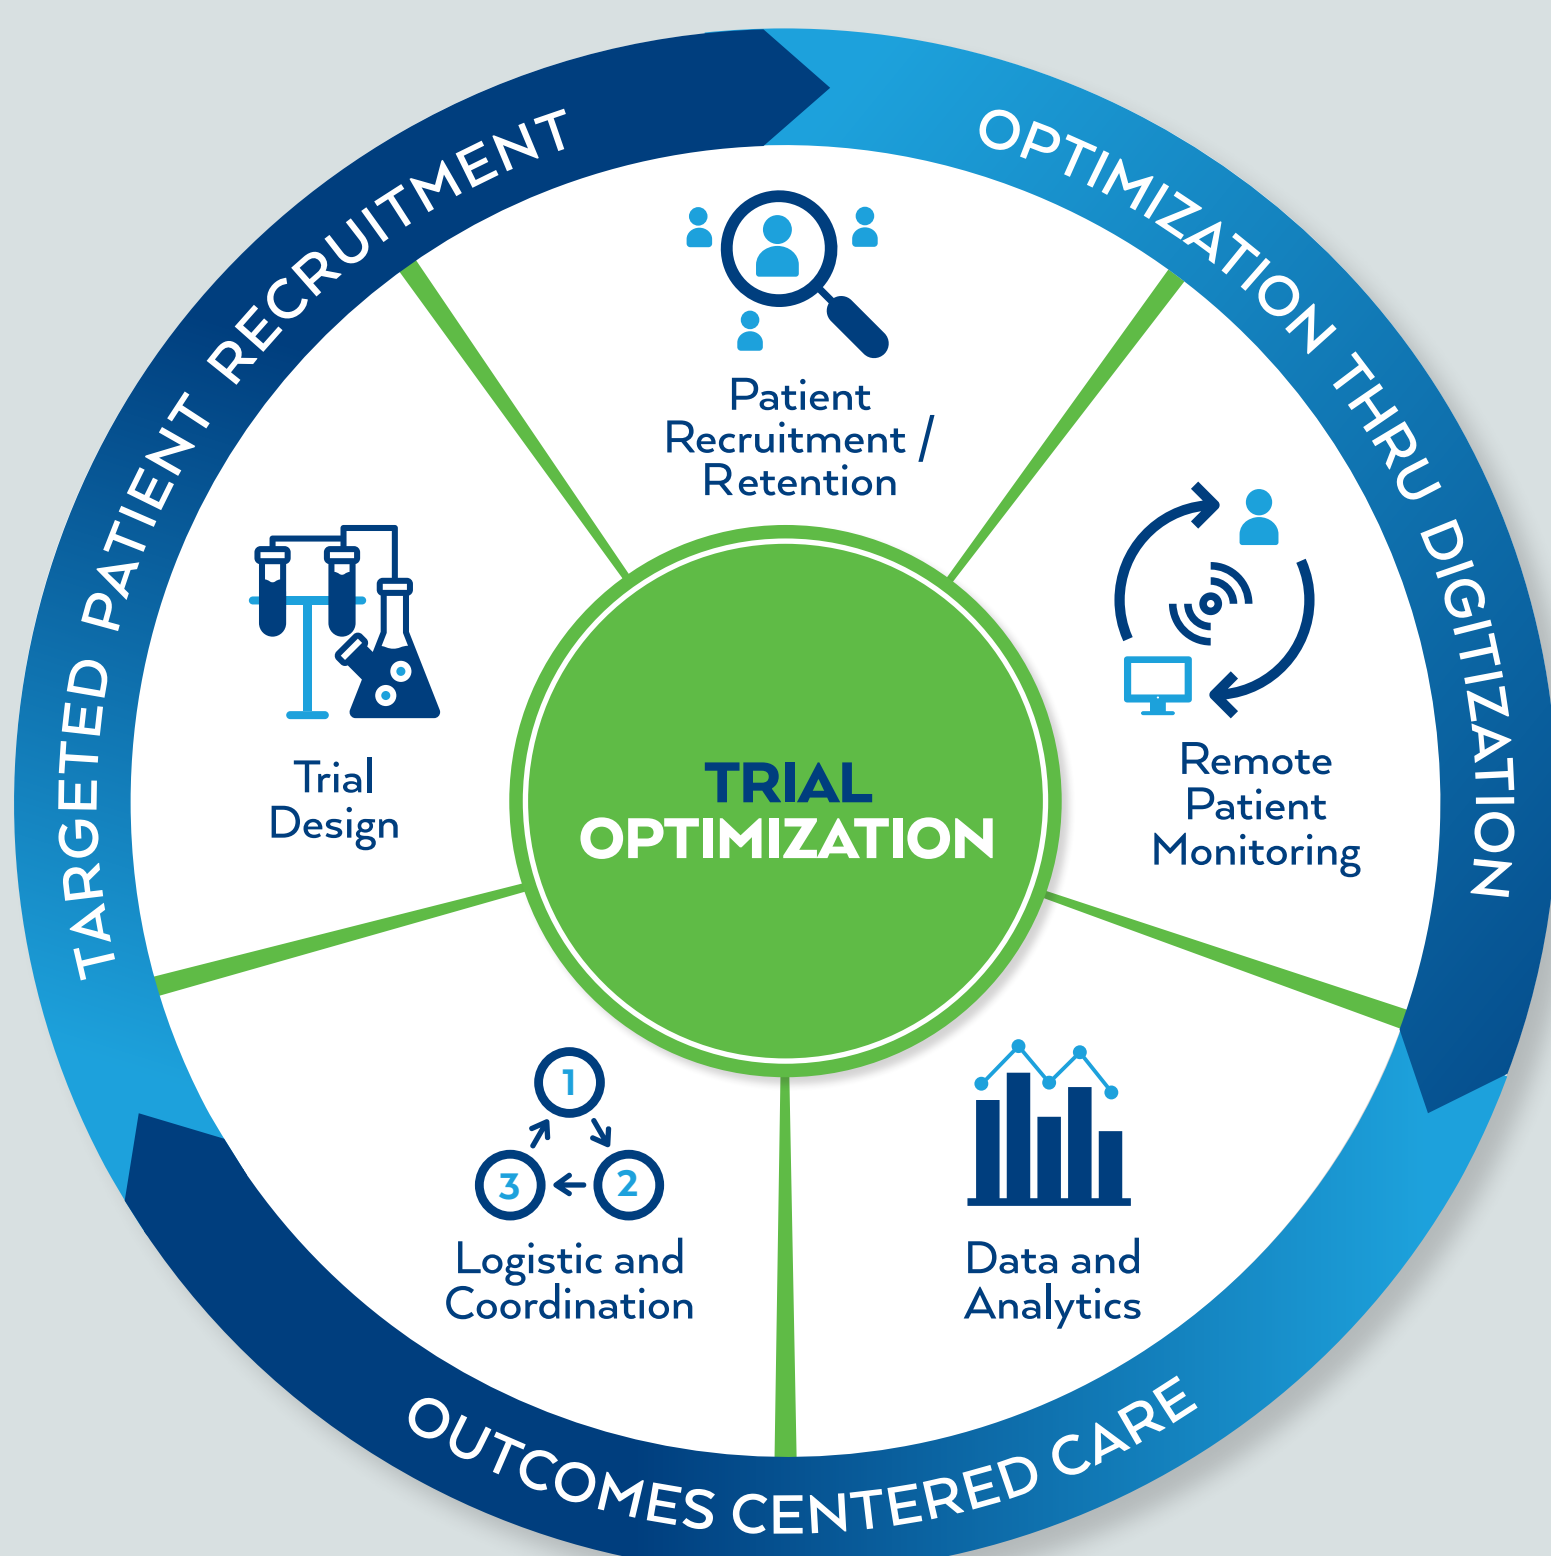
TARGETED PATIENT RECRUITMENT

OPTIMIZATION THRU DIGITIZATION

OUTCOMES CENTERED CARE

Patient Recruitment / Retention

Trial Design

Remote Patient Monitoring

TRIAL OPTIMIZATION

1

3

2

Logistic and Coordination

Data and Analytics